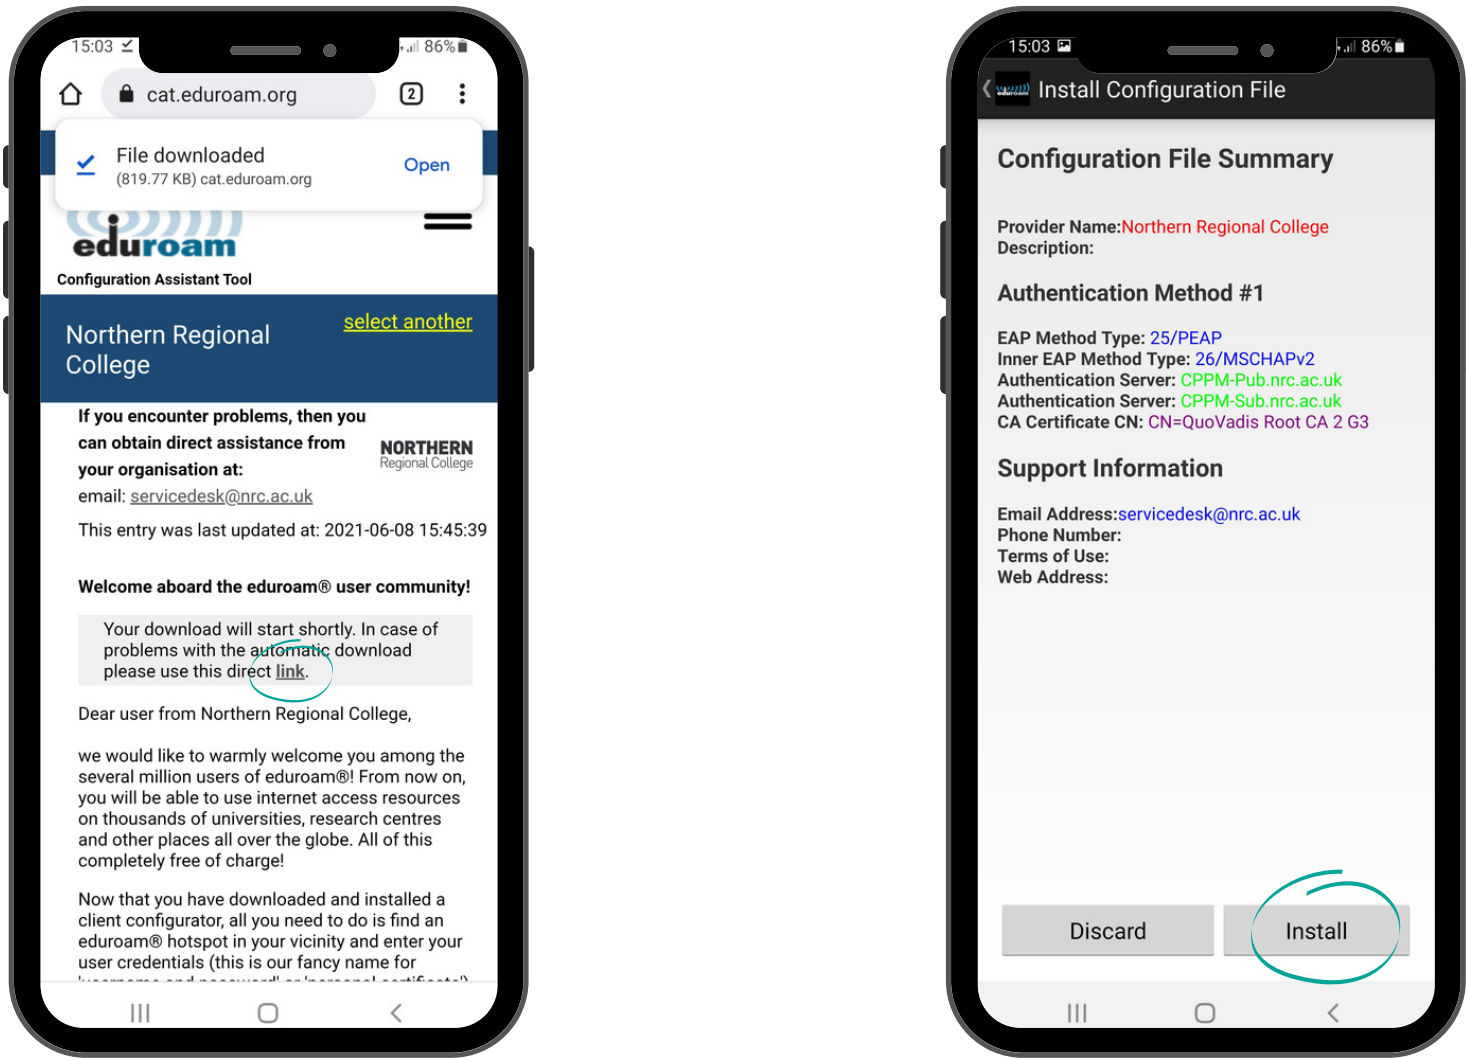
15:03 86%

cat.eduroam.org

2

File downloaded
(819.77 KB) cat.eduroam.org
Open

eduroam
Configuration Assistant Tool

Northern Regional College
select another

If you encounter problems, then you can obtain direct assistance from your organisation at:

NORTHERN
Regional College

email: servicedesk@nrc.ac.uk

This entry was last updated at: 2021-06-08 15:45:39

Welcome aboard the eduroam® user community!

Your download will start shortly. In case of problems with the automatic download please use this direct link.

Dear user from Northern Regional College,

we would like to warmly welcome you among the several million users of eduroam®! From now on, you will be able to use internet access resources on thousands of universities, research centres and other places all over the globe. All of this completely free of charge!

Now that you have downloaded and installed a client configurator, all you need to do is find an eduroam® hotspot in your vicinity and enter your user credentials (this is our fancy name for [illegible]

15:03 86%

Install Configuration File

Configuration File Summary

Provider Name:Northern Regional College
Description:

Authentication Method #1

EAP Method Type: 25/PEAP
Inner EAP Method Type: 26/MSCHAPv2
Authentication Server: CPPM-Pub.nrc.ac.uk
Authentication Server: CPPM-Sub.nrc.ac.uk
CA Certificate CN: CN=QuoVadis Root CA 2 G3

Support Information

Email Address:servicedesk@nrc.ac.uk
Phone Number:
Terms of Use:
Web Address:

Discard
Install